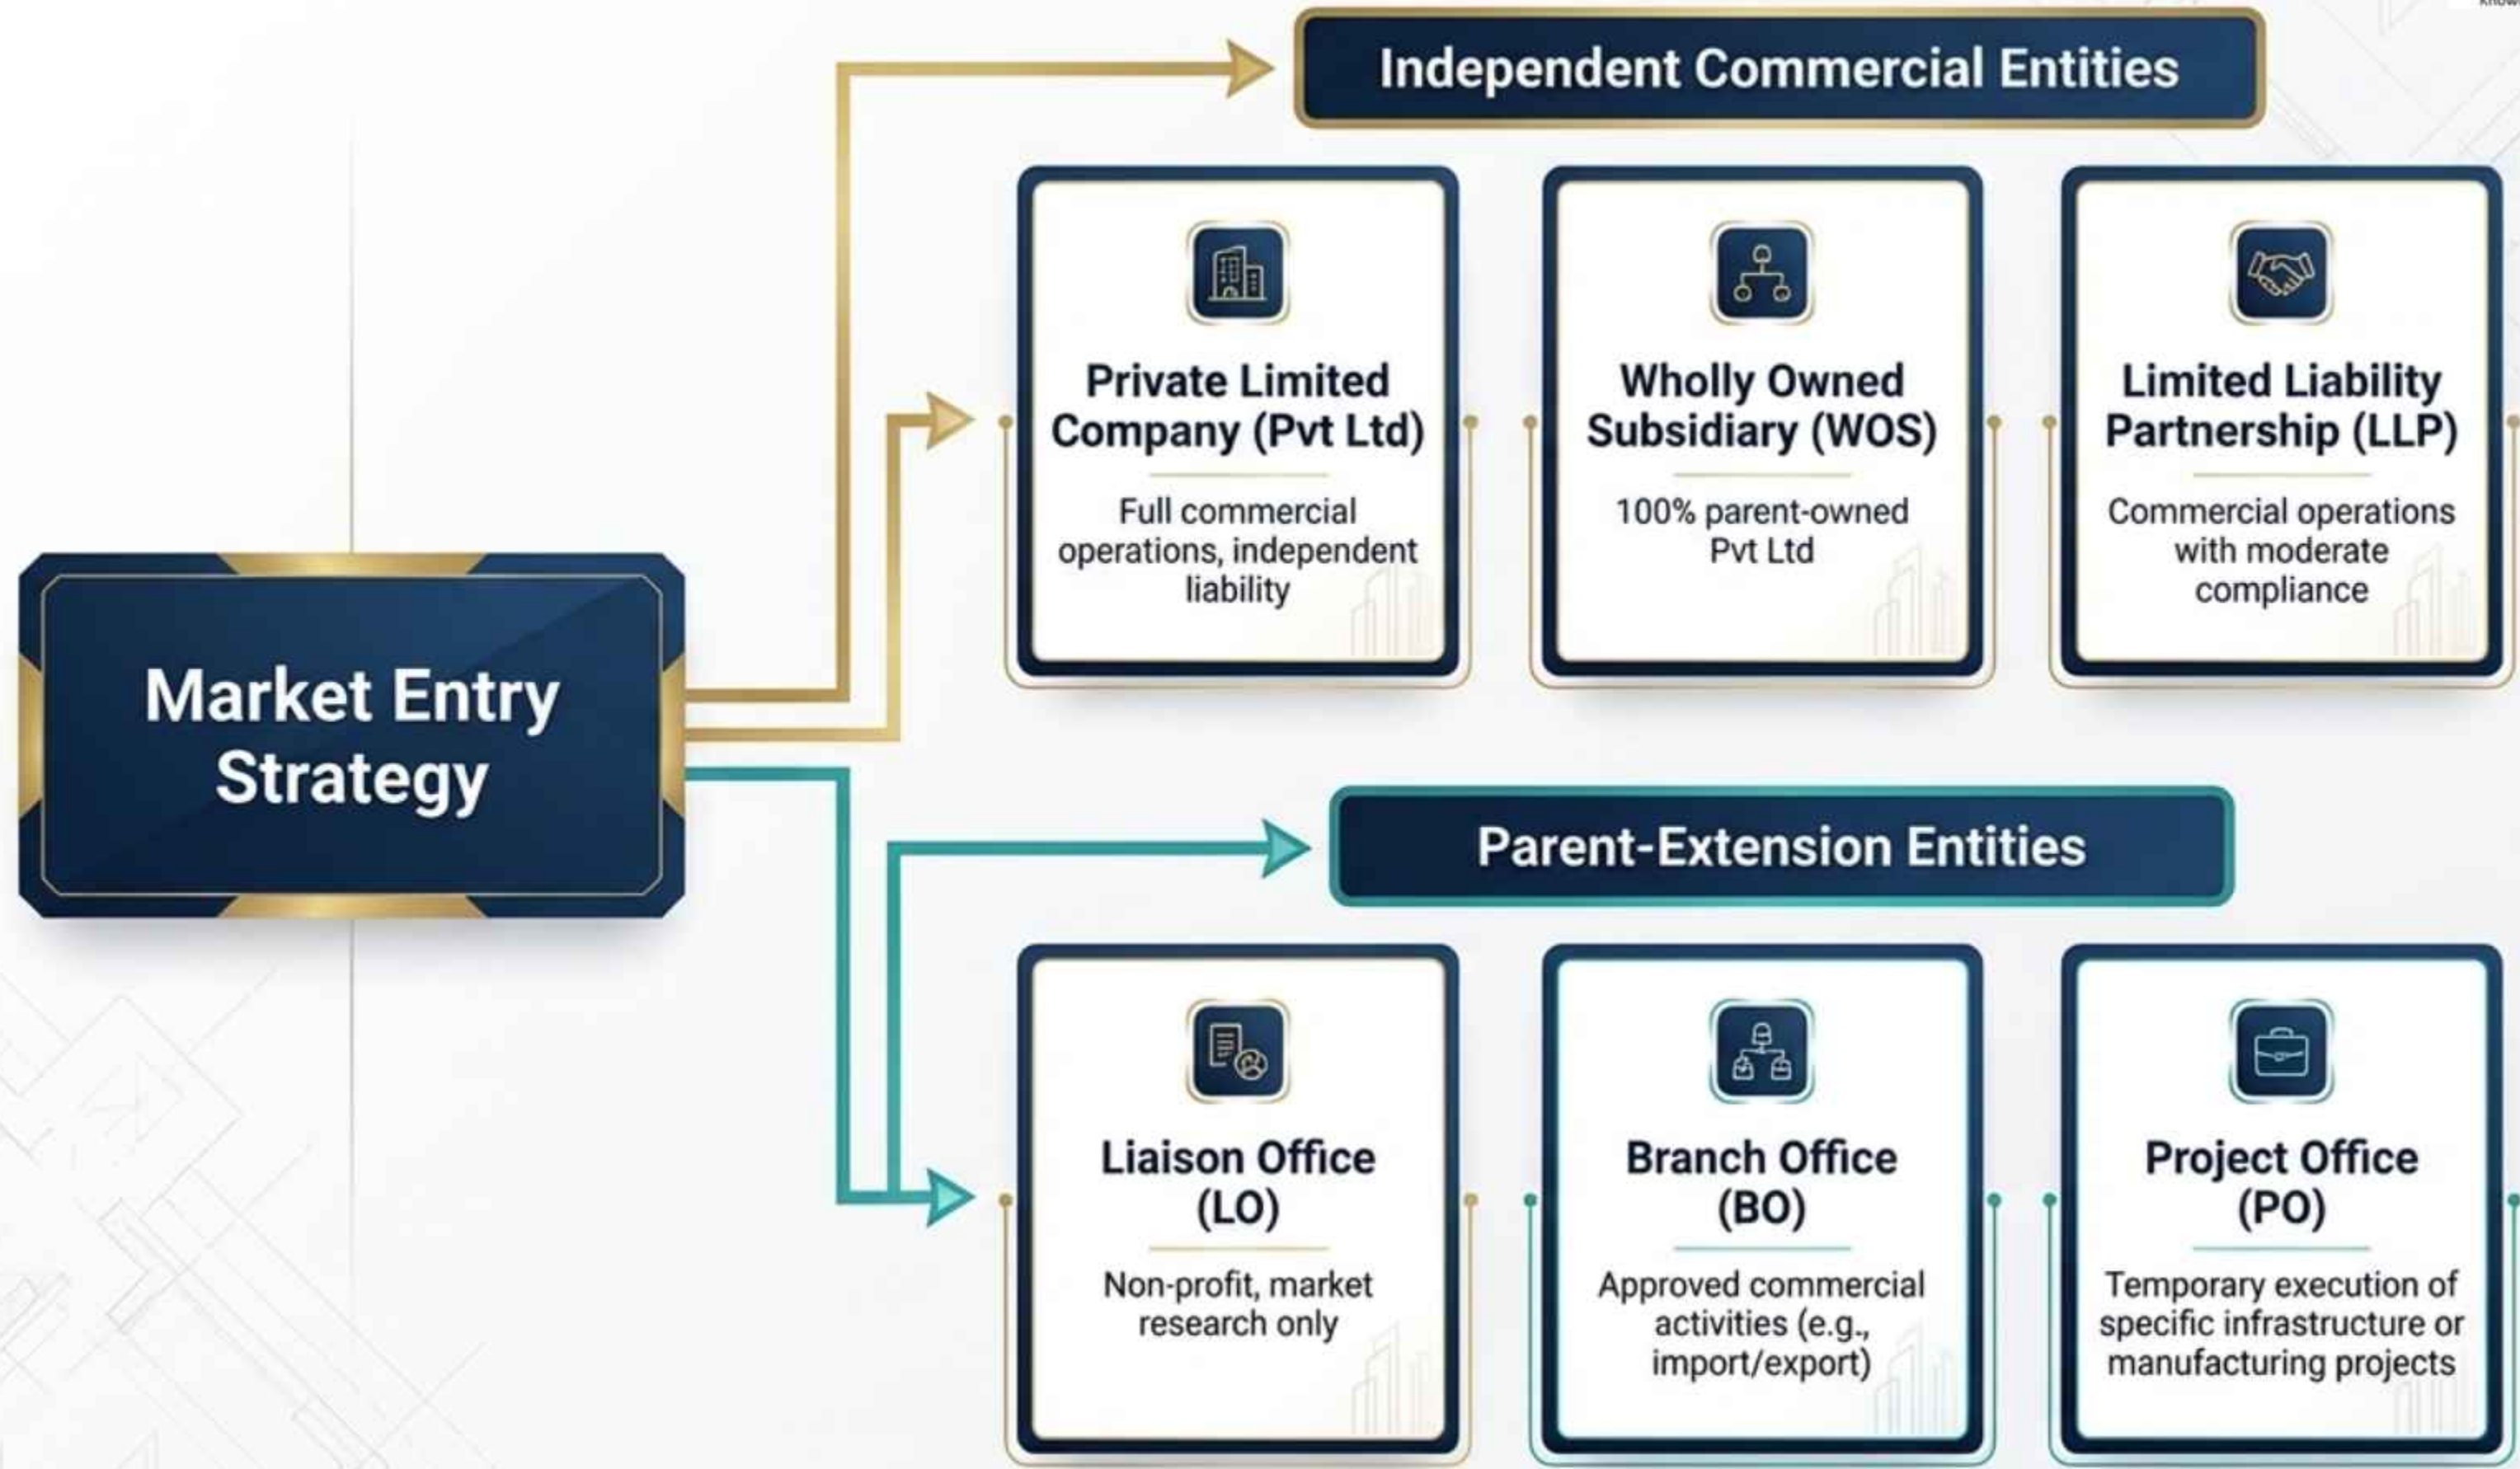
Market Entry Strategy

Independent Commercial Entities

Private Limited Company (Pvt Ltd)

Full commercial operations, independent liability

Wholly Owned Subsidiary (WOS)

100% parent-owned Pvt Ltd

Limited Liability Partnership (LLP)

Commercial operations with moderate compliance

Parent-Extension Entities

Liaison Office (LO)

Non-profit, market research only

Branch Office (BO)

Approved commercial activities (e.g., import/export)

Project Office (PO)

Temporary execution of specific infrastructure or manufacturing projects